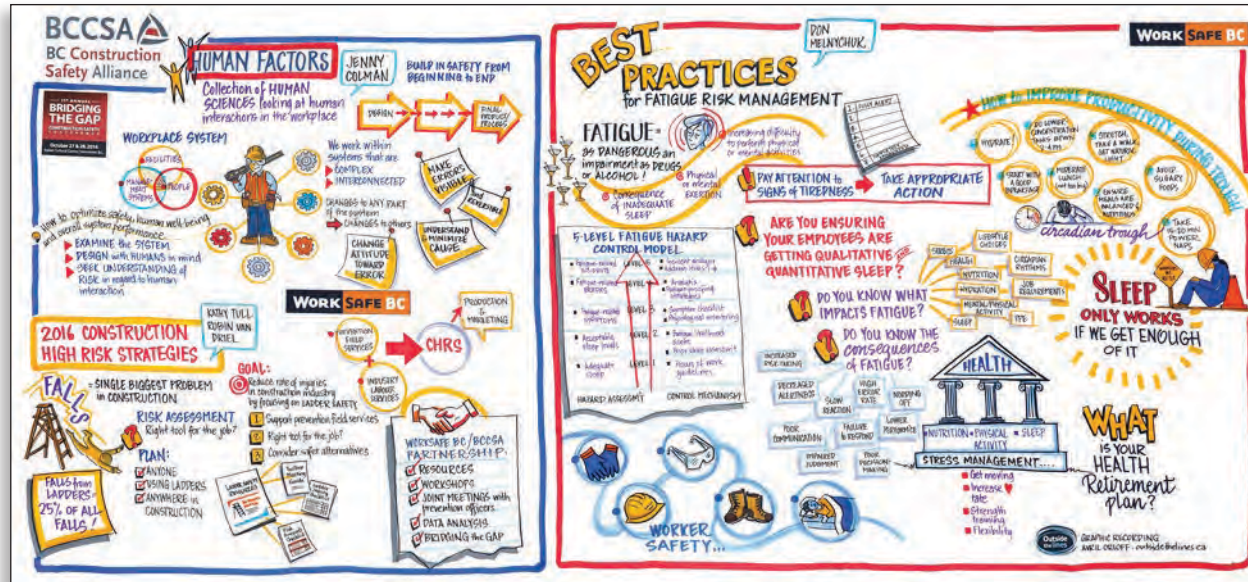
BCCSA
BC Construction Safety Alliance

BRIDGING THE GAP
October 27 & 28, 2016

HUMAN FACTORS
Collection of HUMAN SCIENCES looking at human interactions in the workplace

JENNY COLMAN

BUILD IN SAFETY FROM BEGINNING to END
DESIGN → → FINAL PRODUCT/ PROCESS

WORKPLACE SYSTEM
FACILITIES
MANAGEMENT SYSTEMS
PEOPLE

We work within systems that are
COMPLEX
INTERCONNECTED

CHANGES to ANY PART of the system → CHANGES to others

MAKE ERRORS VISIBLE
and REVERSIBLE
UNDERSTAND & MINIMIZE CAUSE
CHANGE ATTITUDE TOWARD ERROR

How to optimize safety, human well-being and overall system performance...
EXAMINE THE SYSTEM
DESIGN with HUMANS in mind
SEEK UNDERSTANDING of RISK in regard to human interaction

2016 CONSTRUCTION HIGH RISK STRATEGIES
KATHY TULL
ROBIN VAN DRIEL

WORKSAFEBC
PREVENTION FIELD SERVICES
INDUSTRY LABOUR SERVICES
CHRS
PRODUCTION & MARKETING

FALLS = SINGLE BIGGEST PROBLEM in CONSTRUCTION

GOAL:
Reduce rate of injuries in construction industry by focusing on LADDER SAFETY
1 Support prevention field services
2 Right tool for the job?
3 Consider safer alternatives

RISK ASSESSMENT
Right tool for the job?

PLAN:
ANYONE
USING LADDERS
ANYWHERE in CONSTRUCTION

FALLS from LADDERS = 25% OF ALL FALLS!

WORKSAFE BC/BCCSA PARTNERSHIP
RESOURCES
WORKSHOPS
JOINT MEETINGS with prevention officers
DATA ANALYSIS
BRIDGING the GAP

BEST PRACTICES for FATIGUE RISK MANAGEMENT
DON HELNYCHUK

WORKSAFEBC

FATIGUE = as DANGEROUS an impairment as DRUGS or ALCOHOL!
Increasing difficulty to perform physical or mental activities
Consequence of INADEQUATE SLEEP
Physical or mental EXERTION

PAY ATTENTION to SIGNS of TIREDNESS → TAKE APPROPRIATE ACTION

HOW to IMPROVE PRODUCTIVITY DURING TROUGH
HYDRATE!
DO LOWER CONCENTRATION TASKS FROM 2-4PM
STRETCH, TAKE A WALK, GET NATURAL LIGHT
START WITH A SLEEP BREAKFAST
MODERATE LUNCH (not too big)
ENSURE MEALS ARE BALANCED & NUTRITIOUS
AVOID SUGARY FOODS
TAKE 15-20 MIN. POWER NAPS
circadian trough

5-LEVEL FATIGUE HAZARD CONTROL MODEL
LEVEL 5
LEVEL 4
LEVEL 3
LEVEL 2
LEVEL 1
HAZARD ASSESSMENT
CONTROL MECHANISMS

ARE YOU ENSURING YOUR EMPLOYEES ARE GETTING QUALITATIVE and QUANTITATIVE SLEEP?

STRESS
HEALTH
NUTRITION
HYDRATION
MENTAL/PHYSICAL ACTIVITY
SLEEP
LIFESTYLE CHOICES
CIRCADIAN RHYTHMS
JOB REQUIREMENTS
PPE

DO YOU KNOW WHAT IMPACTS FATIGUE?
DO YOU KNOW THE consequences OF FATIGUE?

SLEEP ONLY WORKS IF WE GET ENOUGH OF IT

INCREASED RISK-TAKING
DECREASED ALERTNESS
SLOW REACTION
HIGH ERROR RATE
NODDING OFF
POOR COMMUNICATION
FAILURE to RESPOND
LOWER PERFORMANCE
IMPAIRED JUDGMENT
POOR PROBLEM-SOLVING

HEALTH
NUTRITION • PHYSICAL ACTIVITY • SLEEP
STRESS MANAGEMENT...
Get moving
Increase fitness
Strength training
Flexibility

WHAT IS YOUR HEALTH Retirement plan?

WORKER SAFETY...

Outside the Lines
GRAPHIC RECORDING
AVRIL ORLOFF • outsidethelines.ca